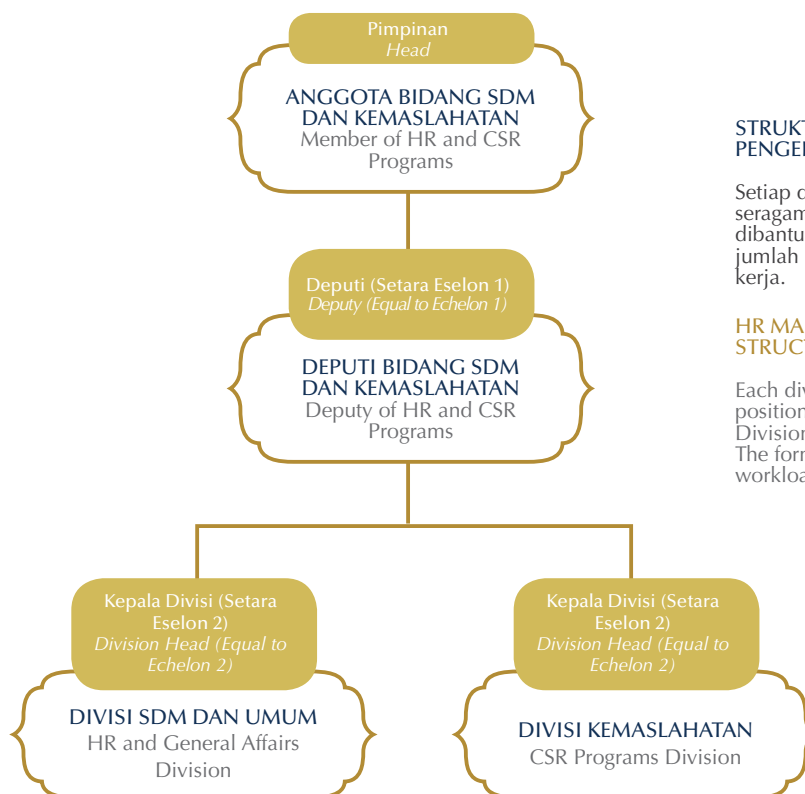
Pimpinan
*Head*

ANGGOTA BIDANG SDM DAN KEMASLAHATAN
Member of HR and CSR Programs

Deputi (Setara Eselon 1)
*Deputy (Equal to Echelon 1)*

DEPUTI BIDANG SDM DAN KEMASLAHATAN
Deputy of HR and CSR Programs

Kepala Divisi (Setara Eselon 2)
*Division Head (Equal to Echelon 2)*

DIVISI SDM DAN UMUM
HR and General Affairs Division

Kepala Divisi (Setara Eselon 2)
*Division Head (Equal to Echelon 2)*

DIVISI KEMASLAHATAN
CSR Programs Division

STRUKT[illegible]
PENGEL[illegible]

Setiap d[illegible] seragam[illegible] dibantu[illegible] jumlah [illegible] kerja.

HR MA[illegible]
STRUCT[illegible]

Each div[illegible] position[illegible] Divisior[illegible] The forn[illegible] workloa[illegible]